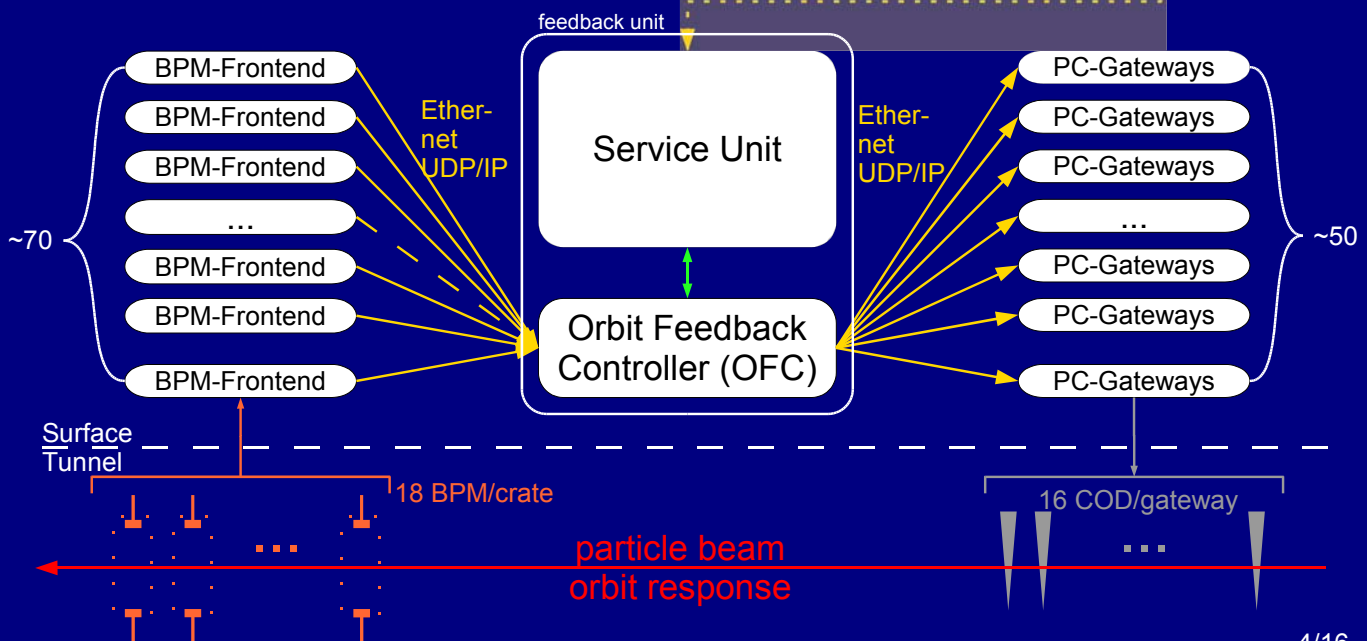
feedback unit

BPM-Frontend
BPM-Frontend
BPM-Frontend
...
BPM-Frontend
BPM-Frontend
BPM-Frontend

~70

Ether-net UDP/IP

Service Unit

Orbit Feedback Controller (OFC)

Ether-net UDP/IP

PC-Gateways
PC-Gateways
PC-Gateways
...
PC-Gateways
PC-Gateways
PC-Gateways

~50

Surface
Tunnel

18 BPM/crate

16 COD/gateway

particle beam
orbit response

4/16